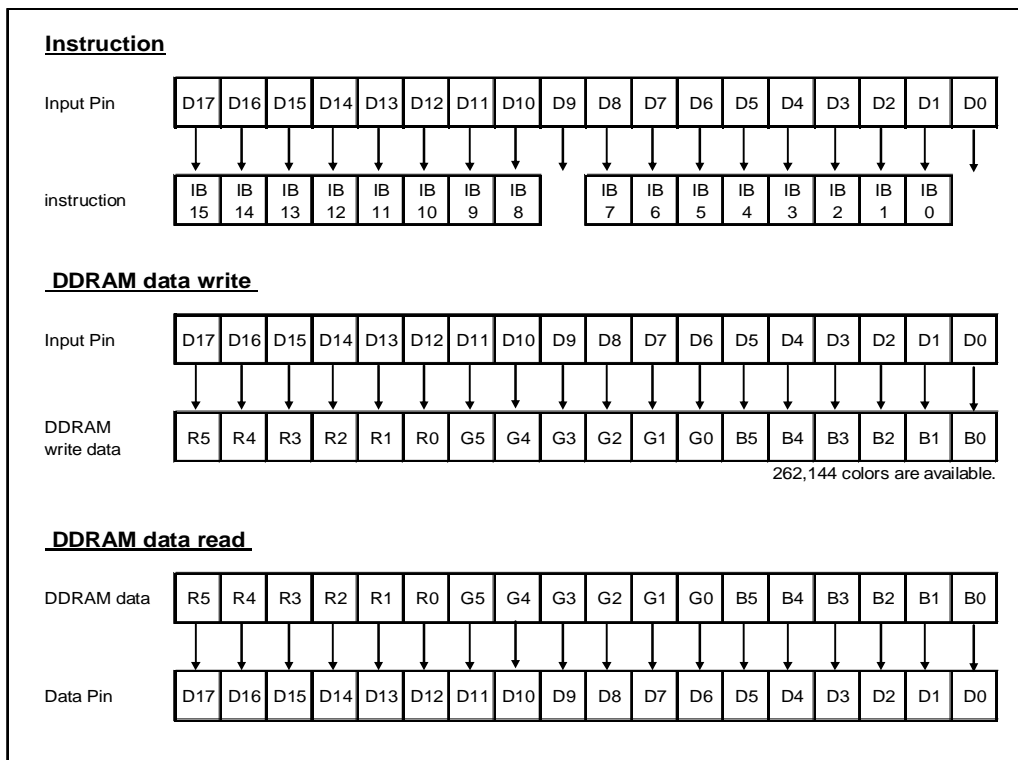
**Instruction**

| Input Pin | D17 | D16 | D15 | D14 | D13 | D12 | D11 | D10 | D9 | D8 | D7 | D6 | D5 | D4 | D3 | D2 | D1 | D0 |
|---|---|---|---|---|---|---|---|---|---|---|---|---|---|---|---|---|---|---|
| instruction | IB 15 | IB 14 | IB 13 | IB 12 | IB 11 | IB 10 | IB 9 | IB 8 | | IB 7 | IB 6 | IB 5 | IB 4 | IB 3 | IB 2 | IB 1 | IB 0 | |

**DDRAM data write**

| Input Pin | D17 | D16 | D15 | D14 | D13 | D12 | D11 | D10 | D9 | D8 | D7 | D6 | D5 | D4 | D3 | D2 | D1 | D0 |
|---|---|---|---|---|---|---|---|---|---|---|---|---|---|---|---|---|---|---|
| DDRAM write data | R5 | R4 | R3 | R2 | R1 | R0 | G5 | G4 | G3 | G2 | G1 | G0 | B5 | B4 | B3 | B2 | B1 | B0 |

262,144 colors are available.

**DDRAM data read**

| DDRAM data | R5 | R4 | R3 | R2 | R1 | R0 | G5 | G4 | G3 | G2 | G1 | G0 | B5 | B4 | B3 | B2 | B1 | B0 |
|---|---|---|---|---|---|---|---|---|---|---|---|---|---|---|---|---|---|---|
| Data Pin | D17 | D16 | D15 | D14 | D13 | D12 | D11 | D10 | D9 | D8 | D7 | D6 | D5 | D4 | D3 | D2 | D1 | D0 |